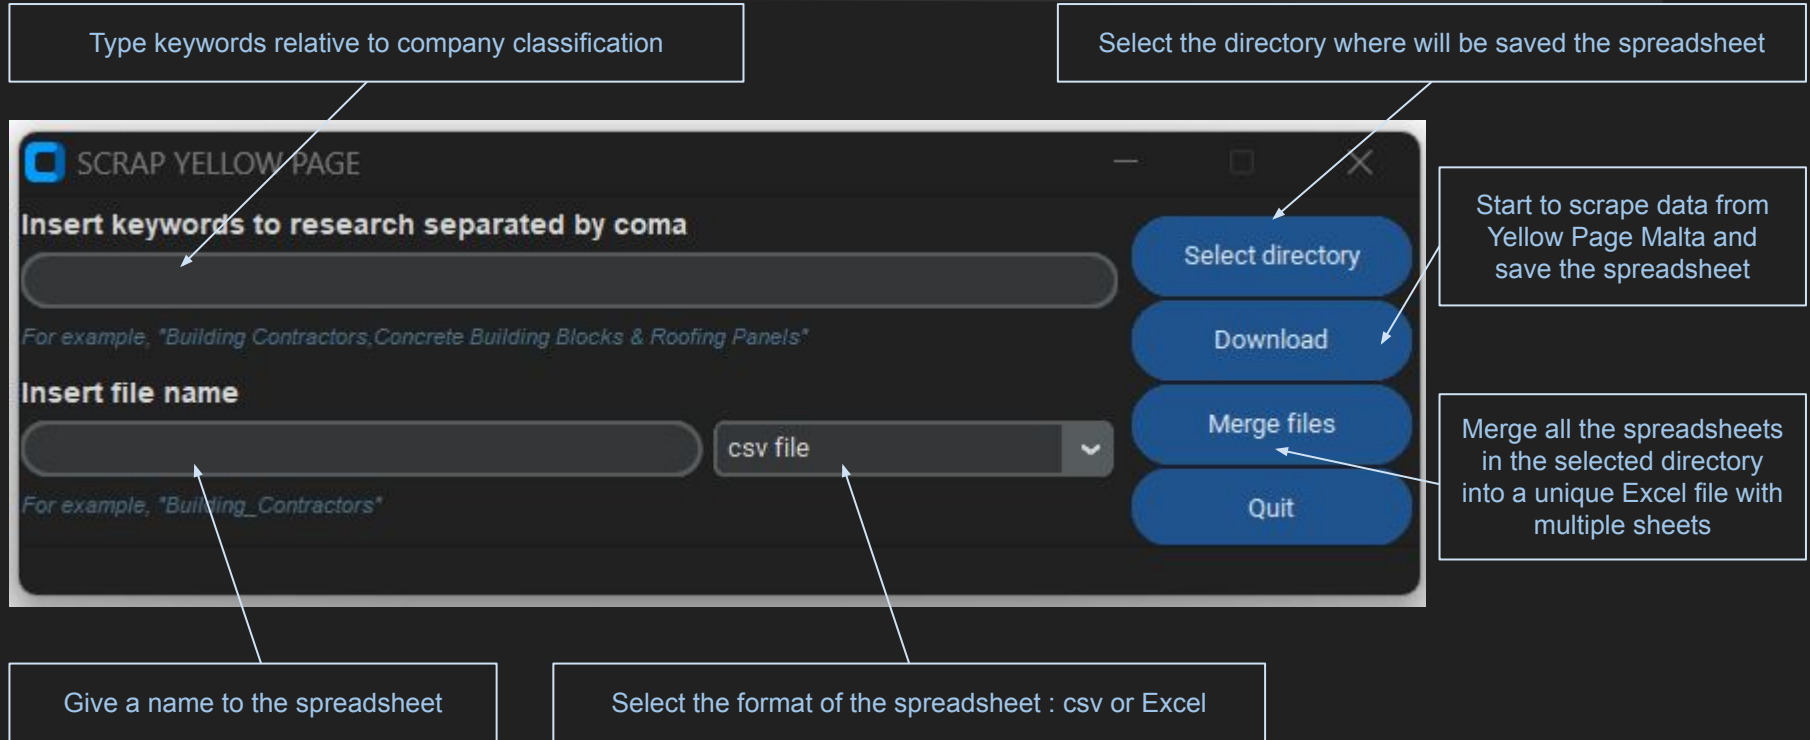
Type keywords relative to company classification

Select the directory where will be saved the spreadsheet

SCRAP YELLOW PAGE

Insert keywords to research separated by coma

For example, "Building Contractors,Concrete Building Blocks & Roofing Panels"

Insert file name

csv file

For example, "Building_Contractors"

Select directory

Download

Merge files

Quit

Start to scrape data from Yellow Page Malta and save the spreadsheet

Merge all the spreadsheets in the selected directory into a unique Excel file with multiple sheets

Give a name to the spreadsheet

Select the format of the spreadsheet : csv or Excel